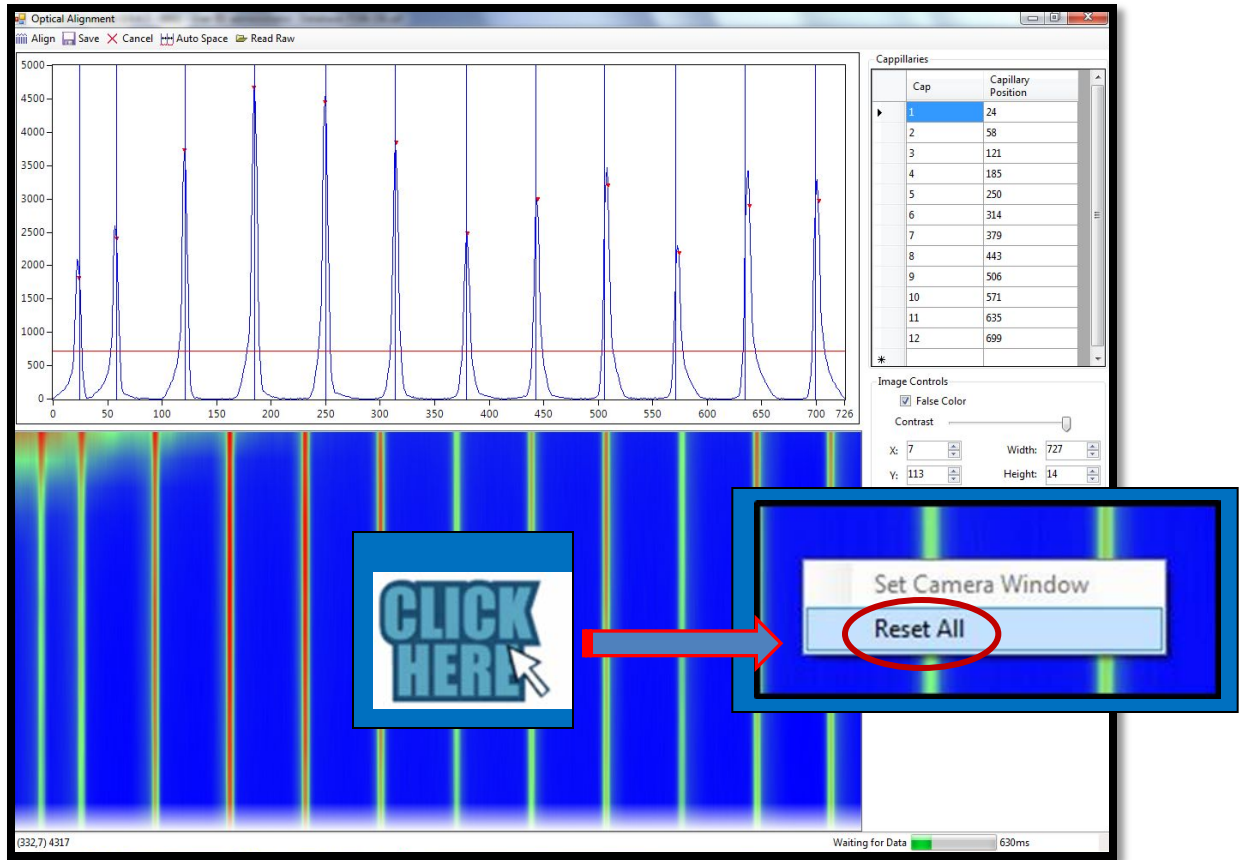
Optical Alignment

Align Save Cancel Auto Space Read Raw

5000
4500
4000
3500
3000
2500
2000
1500
1000
500
0

0 50 100 150 200 250 300 350 400 450 500 550 600 650 700 726

Cappillaries

| Cap | Capillary Position |
|---|---|
| 1 | 24 |
| 2 | 58 |
| 3 | 121 |
| 4 | 185 |
| 5 | 250 |
| 6 | 314 |
| 7 | 379 |
| 8 | 443 |
| 9 | 506 |
| 10 | 571 |
| 11 | 635 |
| 12 | 699 |
| * | |

Image Controls

False Color

Contrast

X: 7 Width: 727

Y: 113 Height: 14

CLICK HERE

Set Camera Window

Reset All

(332,7) 4317

Waiting for Data 630ms